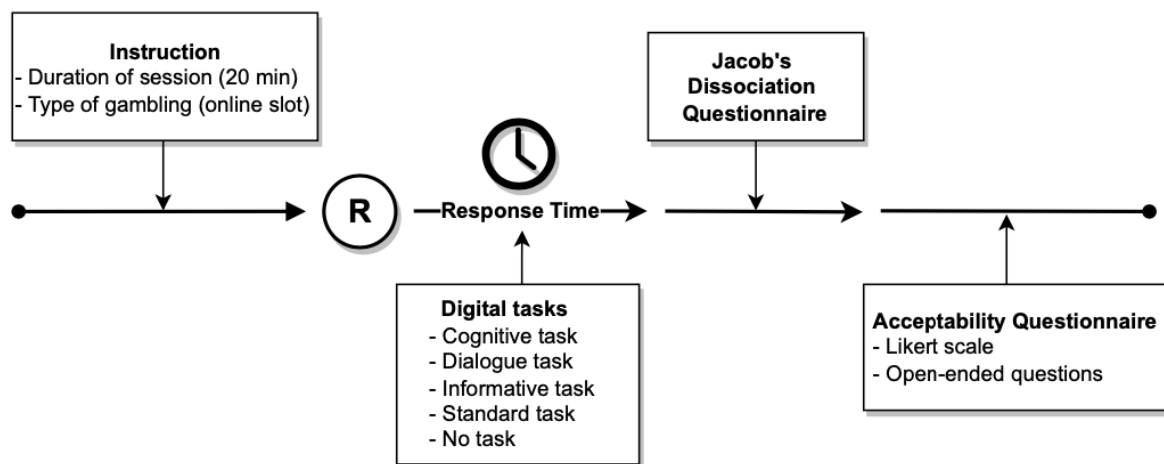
Instruction
- Duration of session (20 min)
- Type of gambling (online slot)

R

Response Time

Jacob's Dissociation Questionnaire

Digital tasks
- Cognitive task
- Dialogue task
- Informative task
- Standard task
- No task

Acceptability Questionnaire
- Likert scale
- Open-ended questions